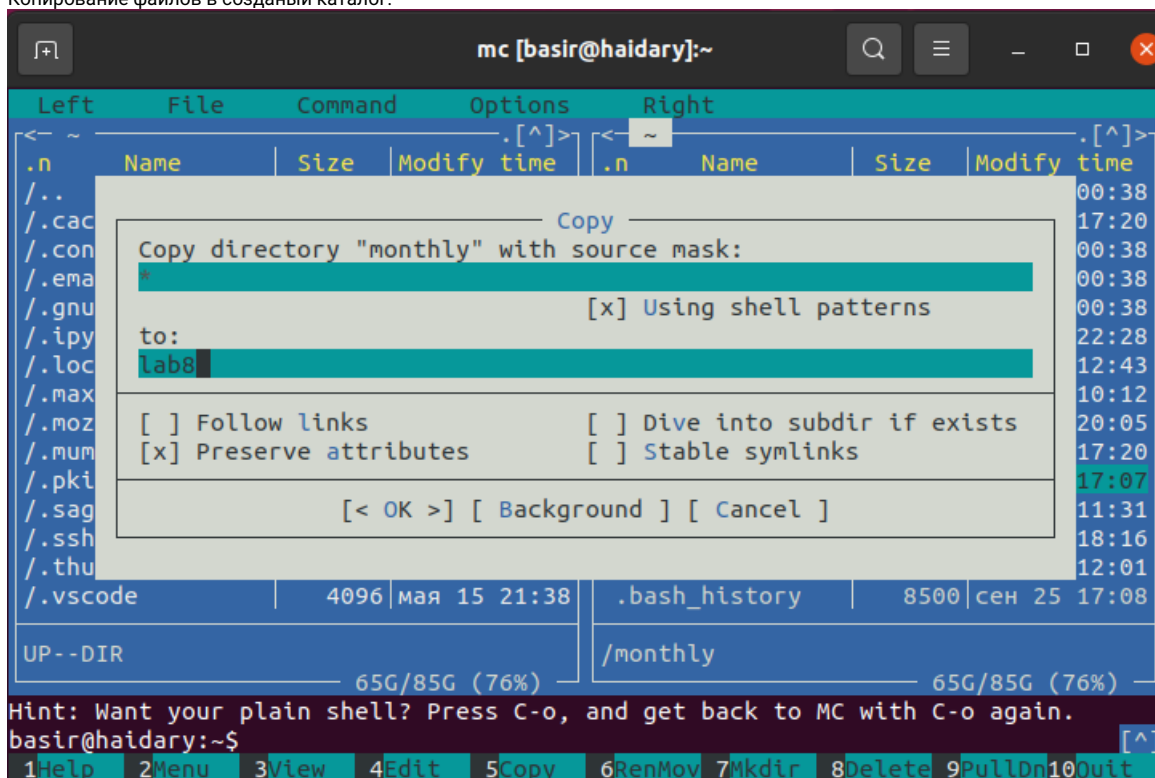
Копирование файлов в созданый каталог.

mc [basir@haidary]:~

Left File Command Options Right

<– ~ .[^]> <– ~ .[^]>

| .n | Name | Size | Modify time |
|---|---|---|---|
| /.. | | | |
| /.cac | | | |
| /.con | | | |
| /.ema | | | |
| /.gnu | | | |
| /.ipy | | | |
| /.loc | | | |
| /.max | | | |
| /.moz | | | |
| /.mum | | | |
| /.pki | | | |
| /.sag | | | |
| /.ssh | | | |
| /.thu | | | |
| /.vscode | | 4096 | мая 15 21:38 |

| .n | Name | Size | Modify time |
|---|---|---|---|
| | | | 00:38 |
| | | | 17:20 |
| | | | 00:38 |
| | | | 00:38 |
| | | | 00:38 |
| | | | 22:28 |
| | | | 12:43 |
| | | | 10:12 |
| | | | 20:05 |
| | | | 17:20 |
| | | | 17:07 |
| | | | 11:31 |
| | | | 18:16 |
| | | | 12:01 |
| | .bash_history | 8500 | сен 25 17:08 |

Copy

Copy directory "monthly" with source mask:
*
[x] Using shell patterns
to:
lab8

[ ] Follow links [ ] Dive into subdir if exists
[x] Preserve attributes [ ] Stable symlinks

[< OK >] [ Background ] [ Cancel ]

UP--DIR /monthly

65G/85G (76%) 65G/85G (76%)

Hint: Want your plain shell? Press C-o, and get back to MC with C-o again.
basir@haidary:~$ [^]

1Help 2Menu 3View 4Edit 5Copy 6RenMov 7Mkdir 8Delete 9PullDn 10Quit